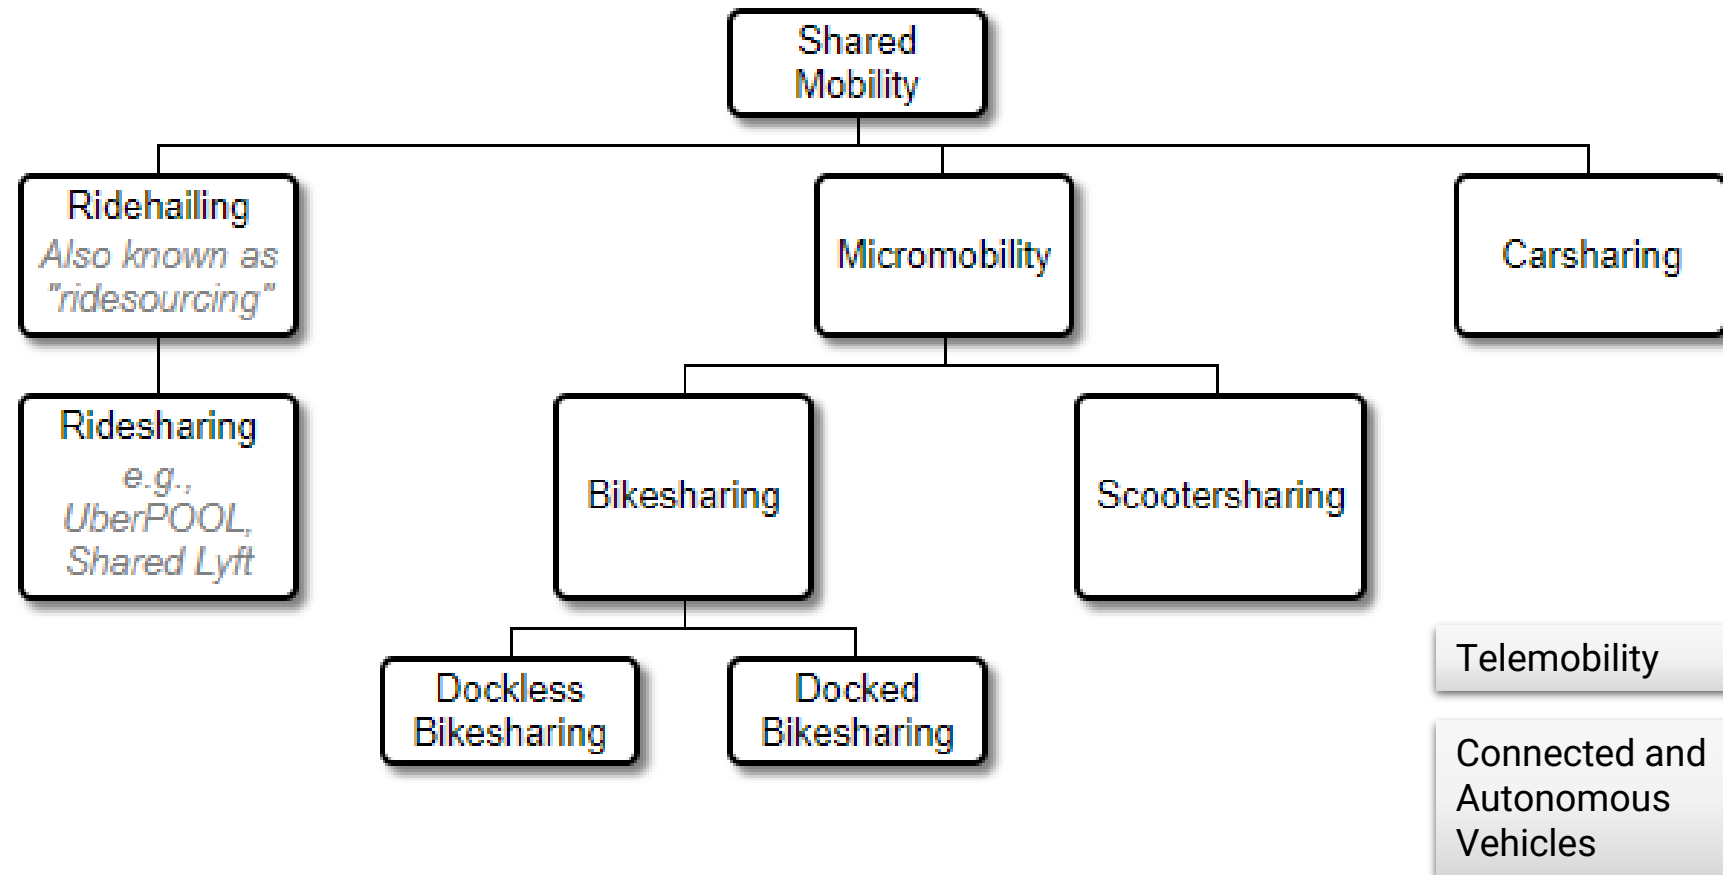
Shared Mobility

Ridehailing
Also known as "ridesourcing"

Micromobility

Carsharing

Ridesharing
e.g., UberPOOL, Shared Lyft

Bikesharing

Scootersharing

Dockless Bikesharing

Docked Bikesharing

Telemobility

Connected and Autonomous Vehicles